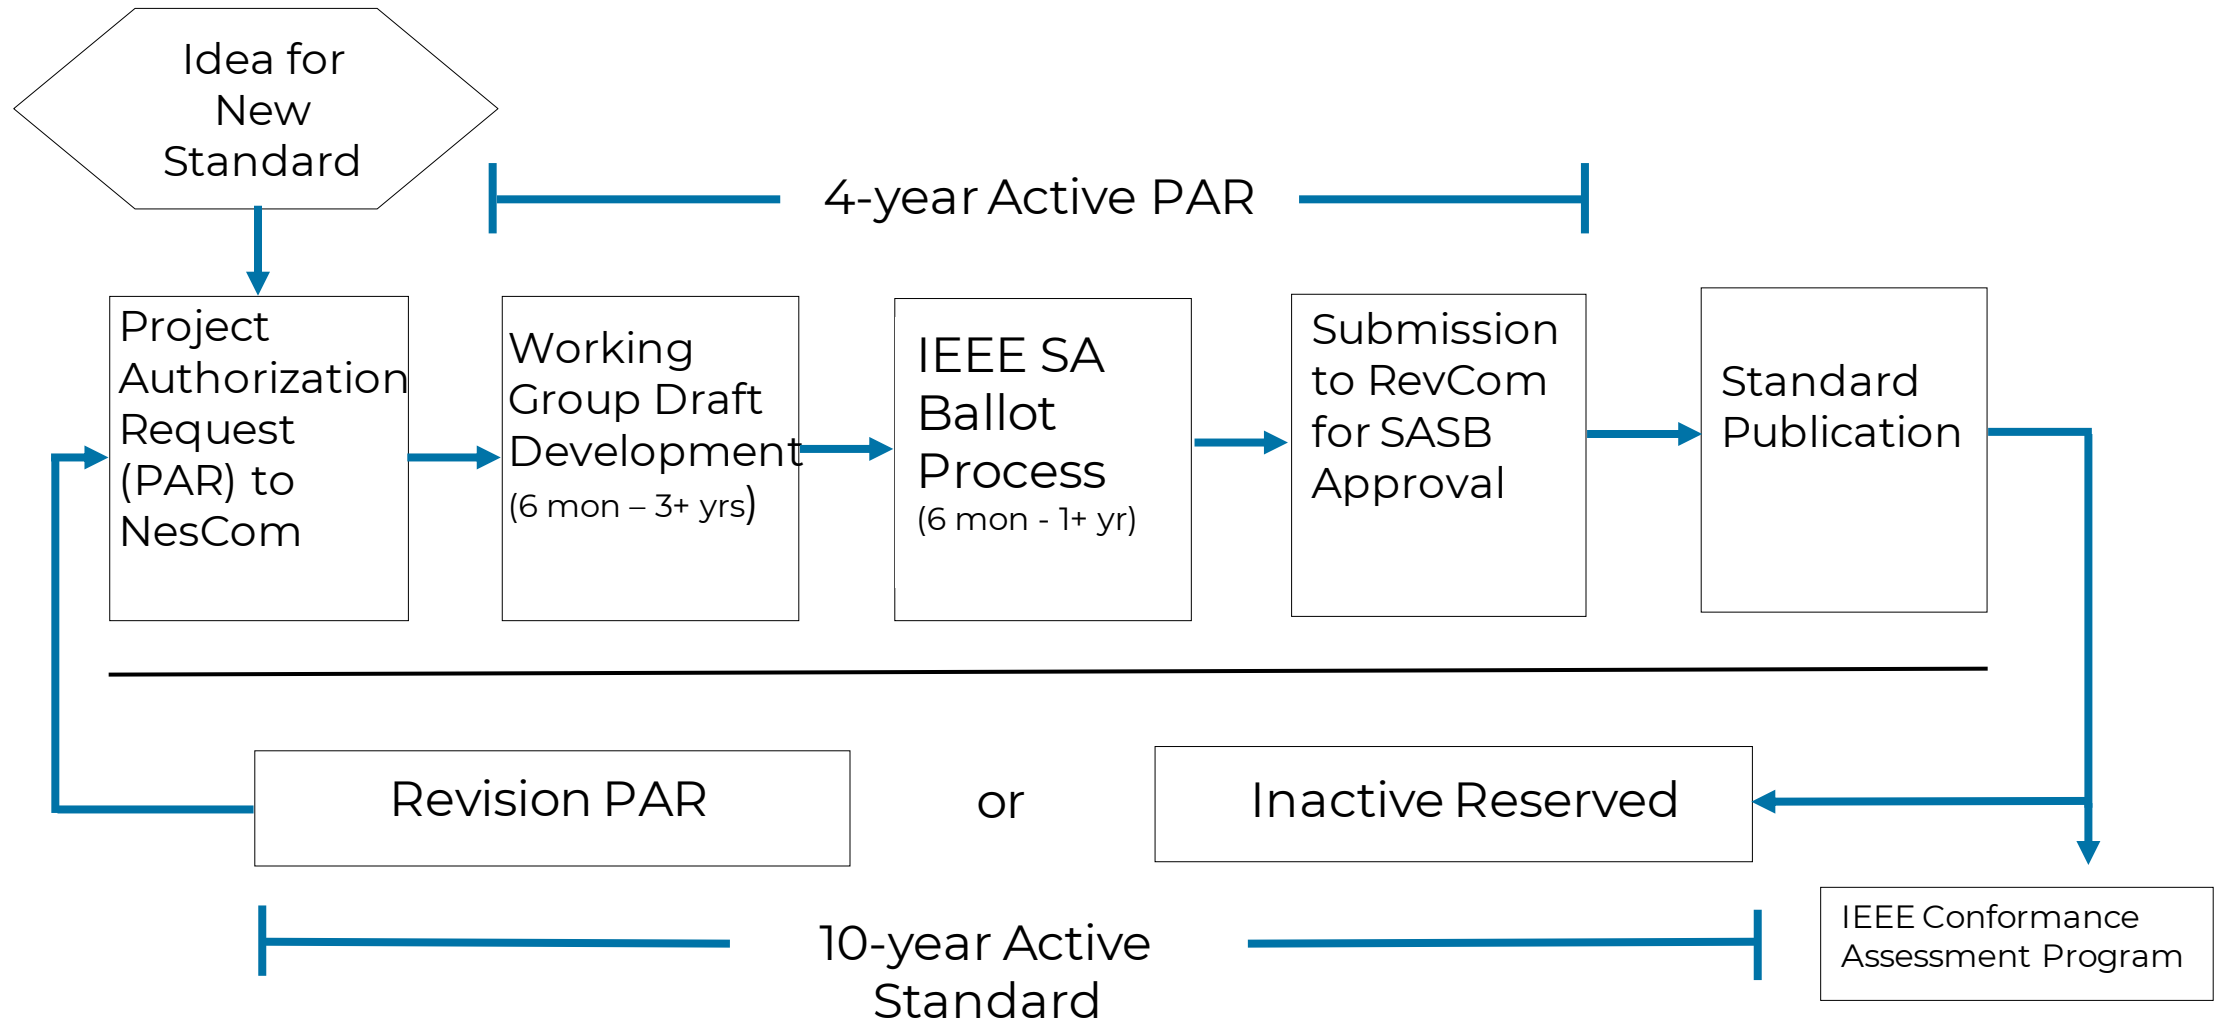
Idea for New Standard

4-year Active PAR

Project Authorization Request (PAR) to NesCom

Working Group Draft Development (6 mon – 3+ yrs)

IEEE SA Ballot Process (6 mon - 1+ yr)

Submission to RevCom for SASB Approval

Standard Publication

Revision PAR

or

Inactive Reserved

IEEE Conformance Assessment Program

10-year Active Standard